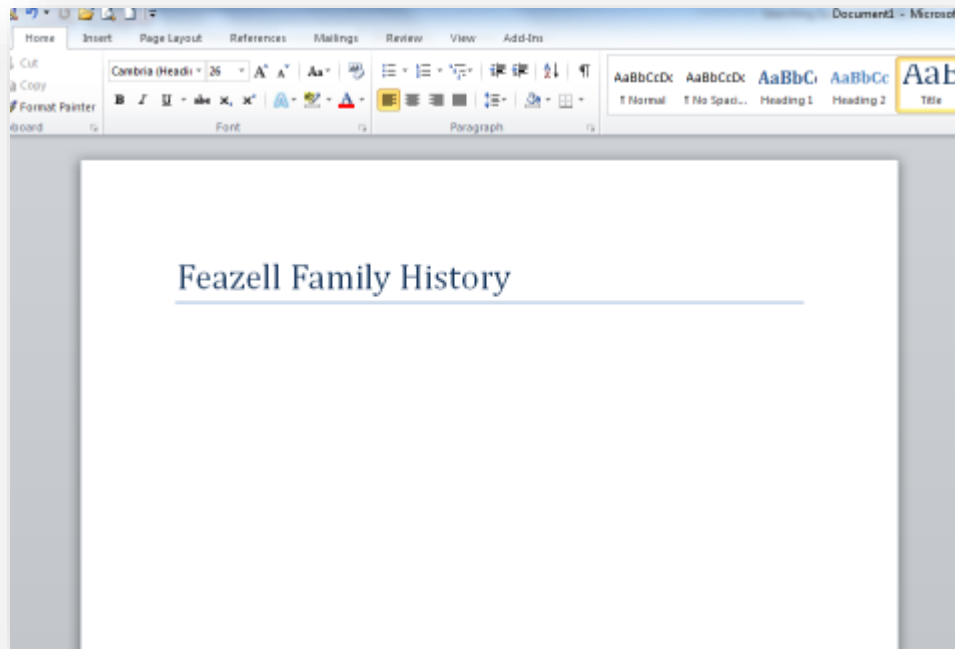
Document1 - Microsof

Home Insert Page Layout References Mailings Review View Add-Ins

Cut
Copy
Format Painter
board

Cambria (Headi 26
B I U abe x, x'
Font

Paragraph

AaBbCcDc ¶ Normal
AaBbCcDc ¶ No Spaci...
AaBbC Heading 1
AaBbCc Heading 2
AaB Title

Feazell Family History